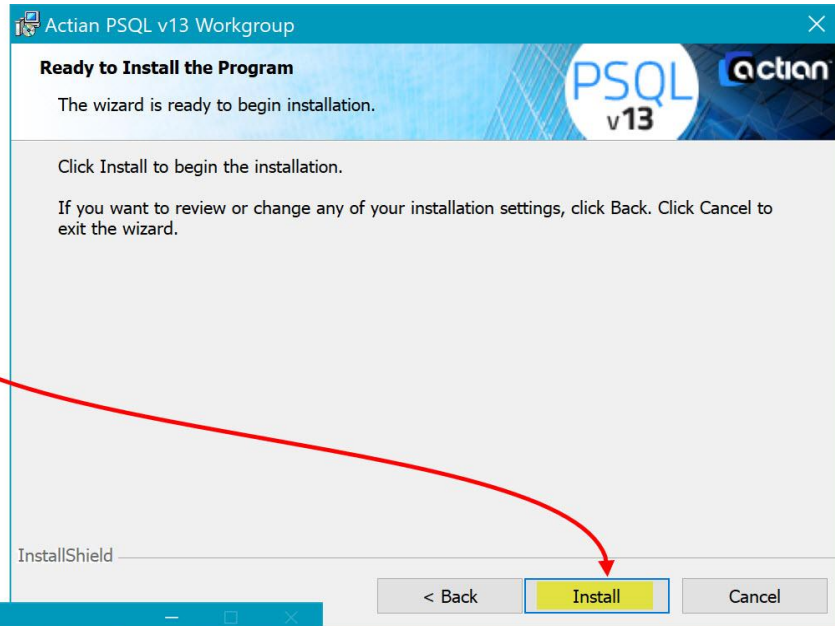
Actian PSQL v13 Workgroup

Ready to Install the Program

The wizard is ready to begin installation.

PSQL v13

actian

Click Install to begin the installation.

If you want to review or change any of your installation settings, click Back. Click Cancel to exit the wizard.

InstallShield

< Back

Install

Cancel